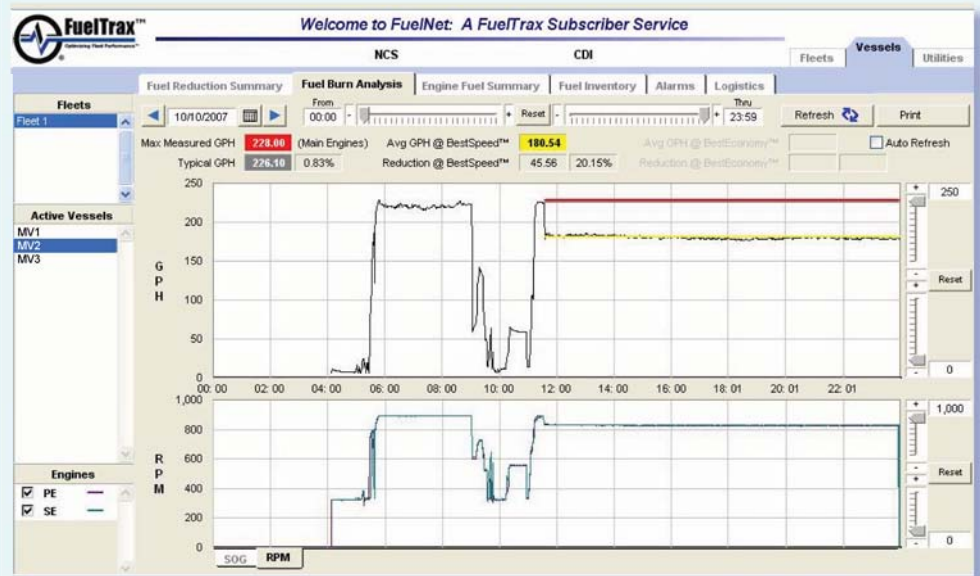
FuelTrax™
Optimizing Fleet Performance

Welcome to FuelNet: A FuelTrax Subscriber Service

NCS

CDI

Fleets | Vessels | Utilities

Fuel Reduction Summary | Fuel Burn Analysis | Engine Fuel Summary | Fuel Inventory | Alarms | Logistics

Fleets
Fleet 1

10/10/2007

From
00:00

Reset

Thru
23:59

Refresh

Print

Max Measured GPH 228.00 (Main Engines)

Avg GPH @ BestSpeed™ 180.54

Avg GPH @ BestEconomy™

Auto Refresh

Typical GPH 226.10 0.83%

Reduction @ BestSpeed™ 45.56 20.15%

Reduction @ BestEconomy™

Active Vessels
MV1
MV2
MV3

Engines
PE
SE

G
P
H

250
200
150
100
50
0

00:00 02:00 04:00 06:00 08:00 10:00 11:00 12:00 14:00 16:00 18:01 20:01 22:01

+ 250
Reset
- 0

R
P
M

1,000
800
600
400
200
0

+ 1,000
Reset
- 0

SOG | RPM